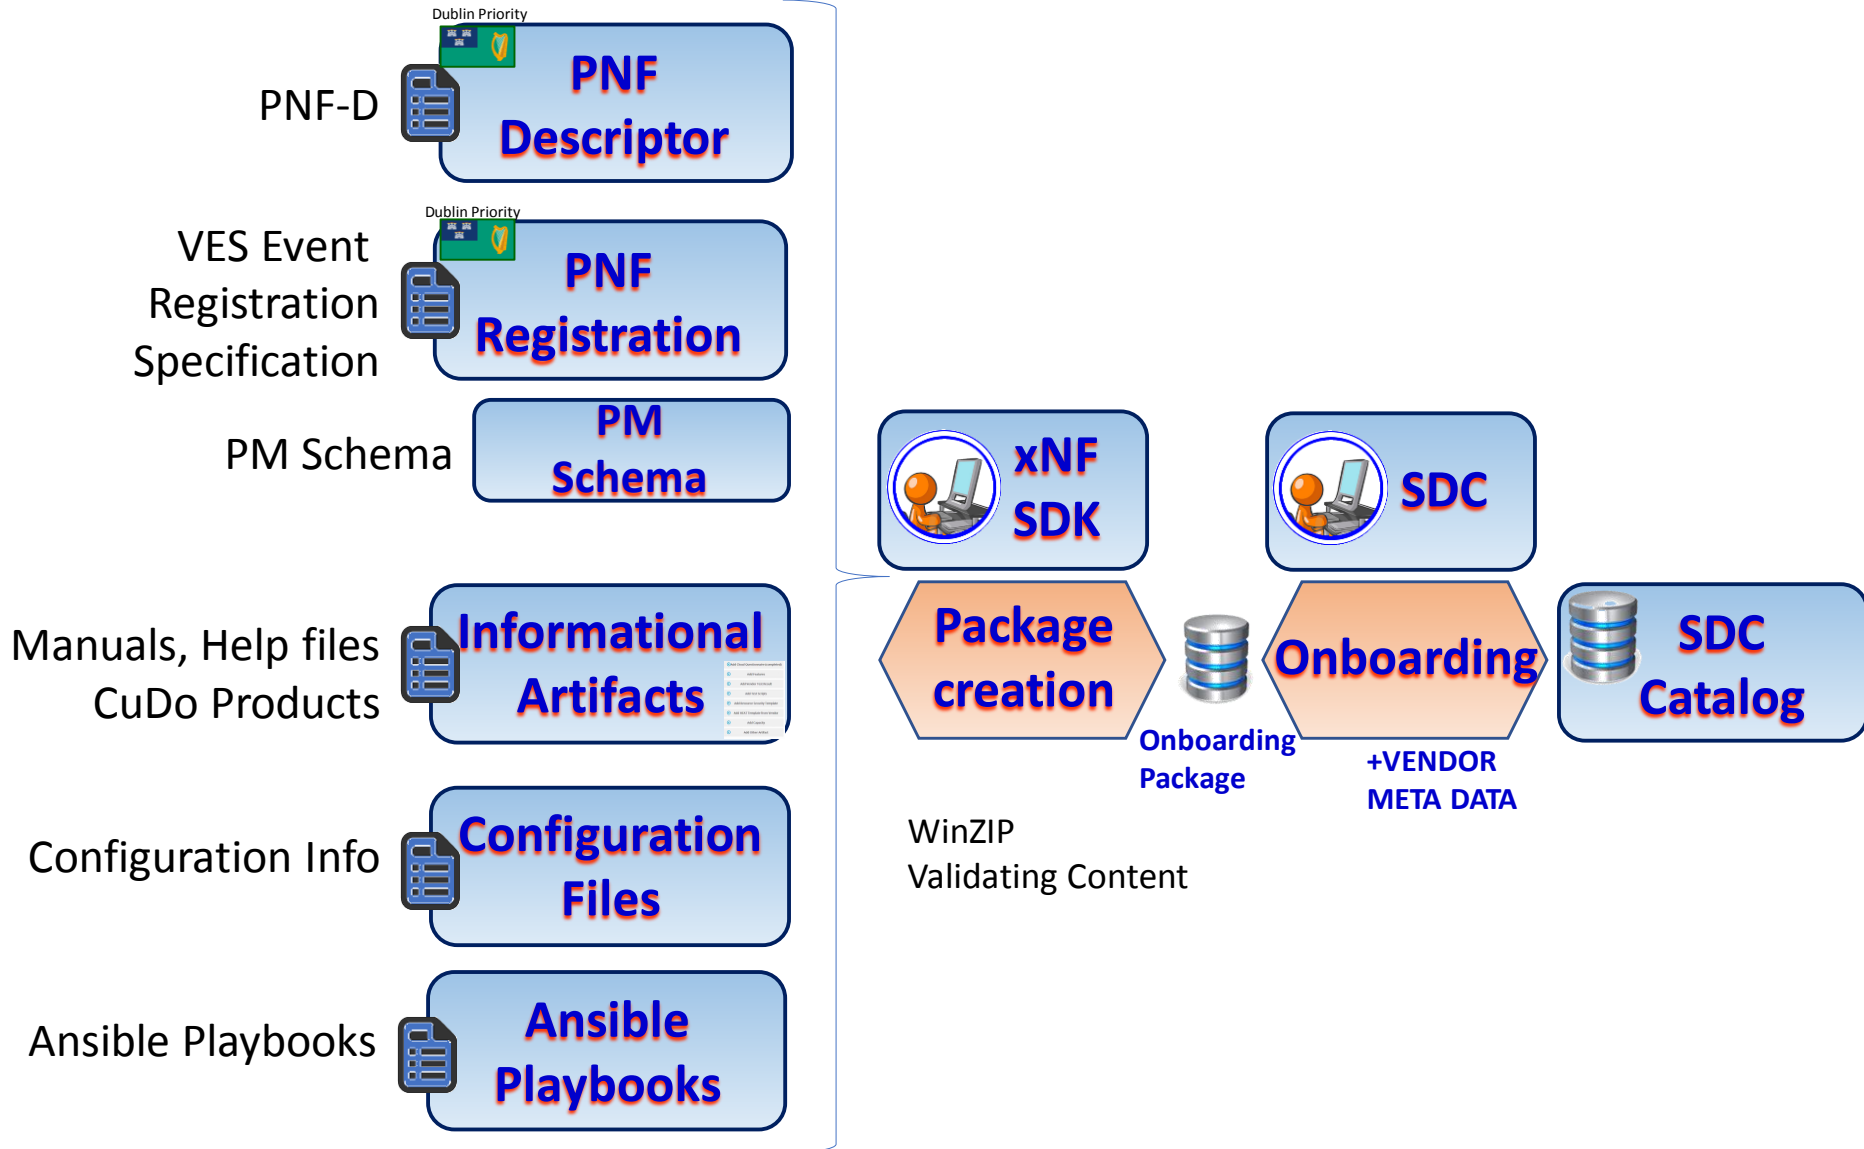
PNF-D

Dublin Priority

PNF Descriptor

VES Event Registration Specification

Dublin Priority

PNF Registration

PM Schema

PM Schema

Manuals, Help files CuDo Products

Informational Artifacts

Configuration Info

Configuration Files

Ansible Playbooks

Ansible Playbooks

xNF SDK

SDC

Package creation

Onboarding

SDC Catalog

Onboarding Package

+VENDOR META DATA

WinZIP
Validating Content